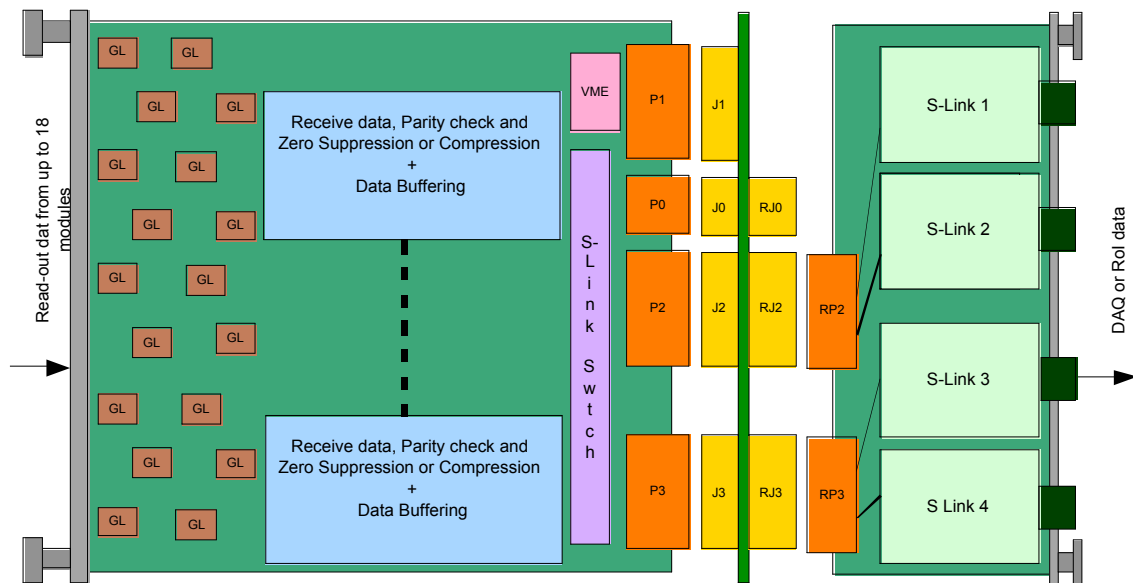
Read-out dat from up to 18 modules

GL GL
GL GL
GL GL
GL GL
GL GL
GL GL
GL GL
GL GL
GL GL

Receive data, Parity check and Zero Suppression or Compression + Data Buffering

Receive data, Parity check and Zero Suppression or Compression + Data Buffering

VME

S-Link Swtch

P1
P0
P2
P3

J1
J0
J2
J3

RJ0
RJ2
RJ3

RP2
RP3

S-Link 1
S-Link 2
S-Link 3
S Link 4

DAQ or RoI data